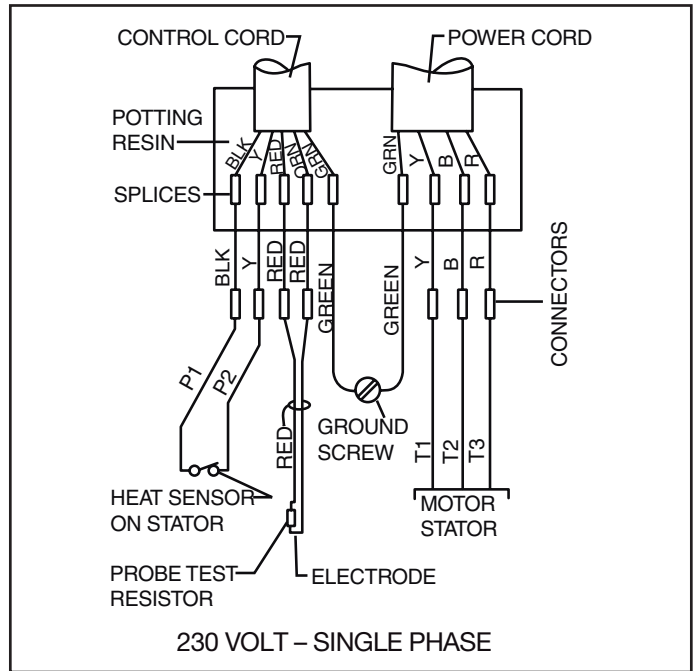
CONTROL CORD
POWER CORD
POTTING RESIN
BLK
Y
RED
ORN
GRN
GRN
Y
B
R
SPLICES
BLK
Y
RED
RED
GREEN
GREEN
Y
B
R
CONNECTORS
P1
P2
RED
GROUND SCREW
T1
T2
T3
HEAT SENSOR ON STATOR
MOTOR STATOR
PROBE TEST RESISTOR
ELECTRODE
230 VOLT – SINGLE PHASE